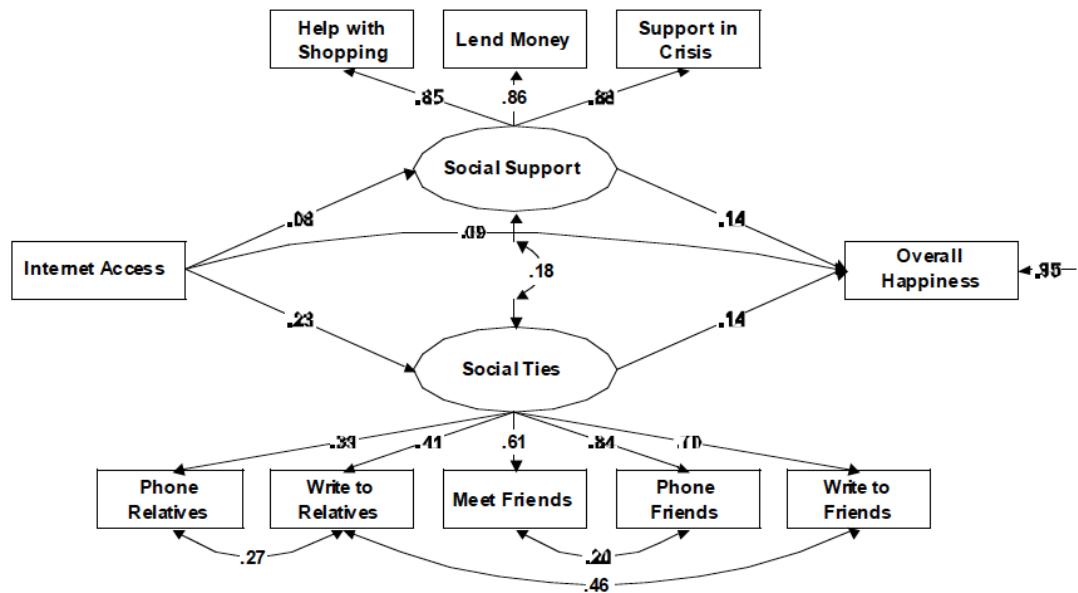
Help with Shopping

Lend Money

Support in Crisis

.85

.86

.88

Social Support

.08

.09

.14

Internet Access

.18

Overall Happiness

.95

.23

.14

Social Ties

.33

.41

.61

.84

.70

Phone Relatives

Write to Relatives

Meet Friends

Phone Friends

Write to Friends

.27

.20

.46